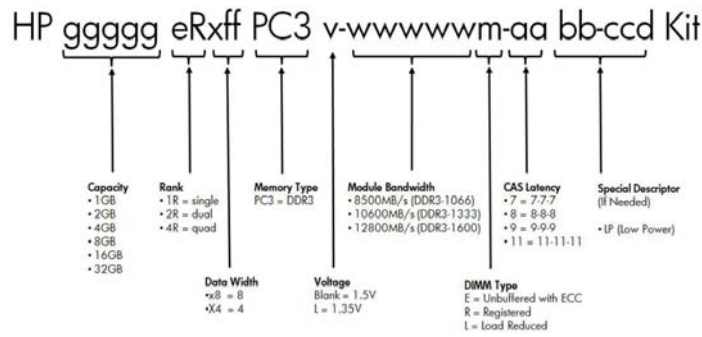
HP ggggg eRxff PC3 v-wwwwwm-aa bb-ccd Kit

Capacity
• 1GB
• 2GB
• 4GB
• 8GB
• 16GB
• 32GB

Rank
• 1R = single
• 2R = dual
• 4R = quad

Data Width
•x8 = 8
•X4 = 4

Memory Type
PC3 = DDR3

Voltage
Blank = 1.5V
L = 1.35V

Module Bandwidth
• 8500MB/s (DDR3-1066)
• 10600MB/s (DDR3-1333)
• 12800MB/s (DDR3-1600)

DIMM Type
E = Unbuffered with ECC
R = Registered
L = Load Reduced

CAS Latency
• 7 = 7-7-7
• 8 = 8-8-8
• 9 = 9-9-9
• 11 = 11-11-11

Special Descriptor
(If Needed)

• LP (Low Power)